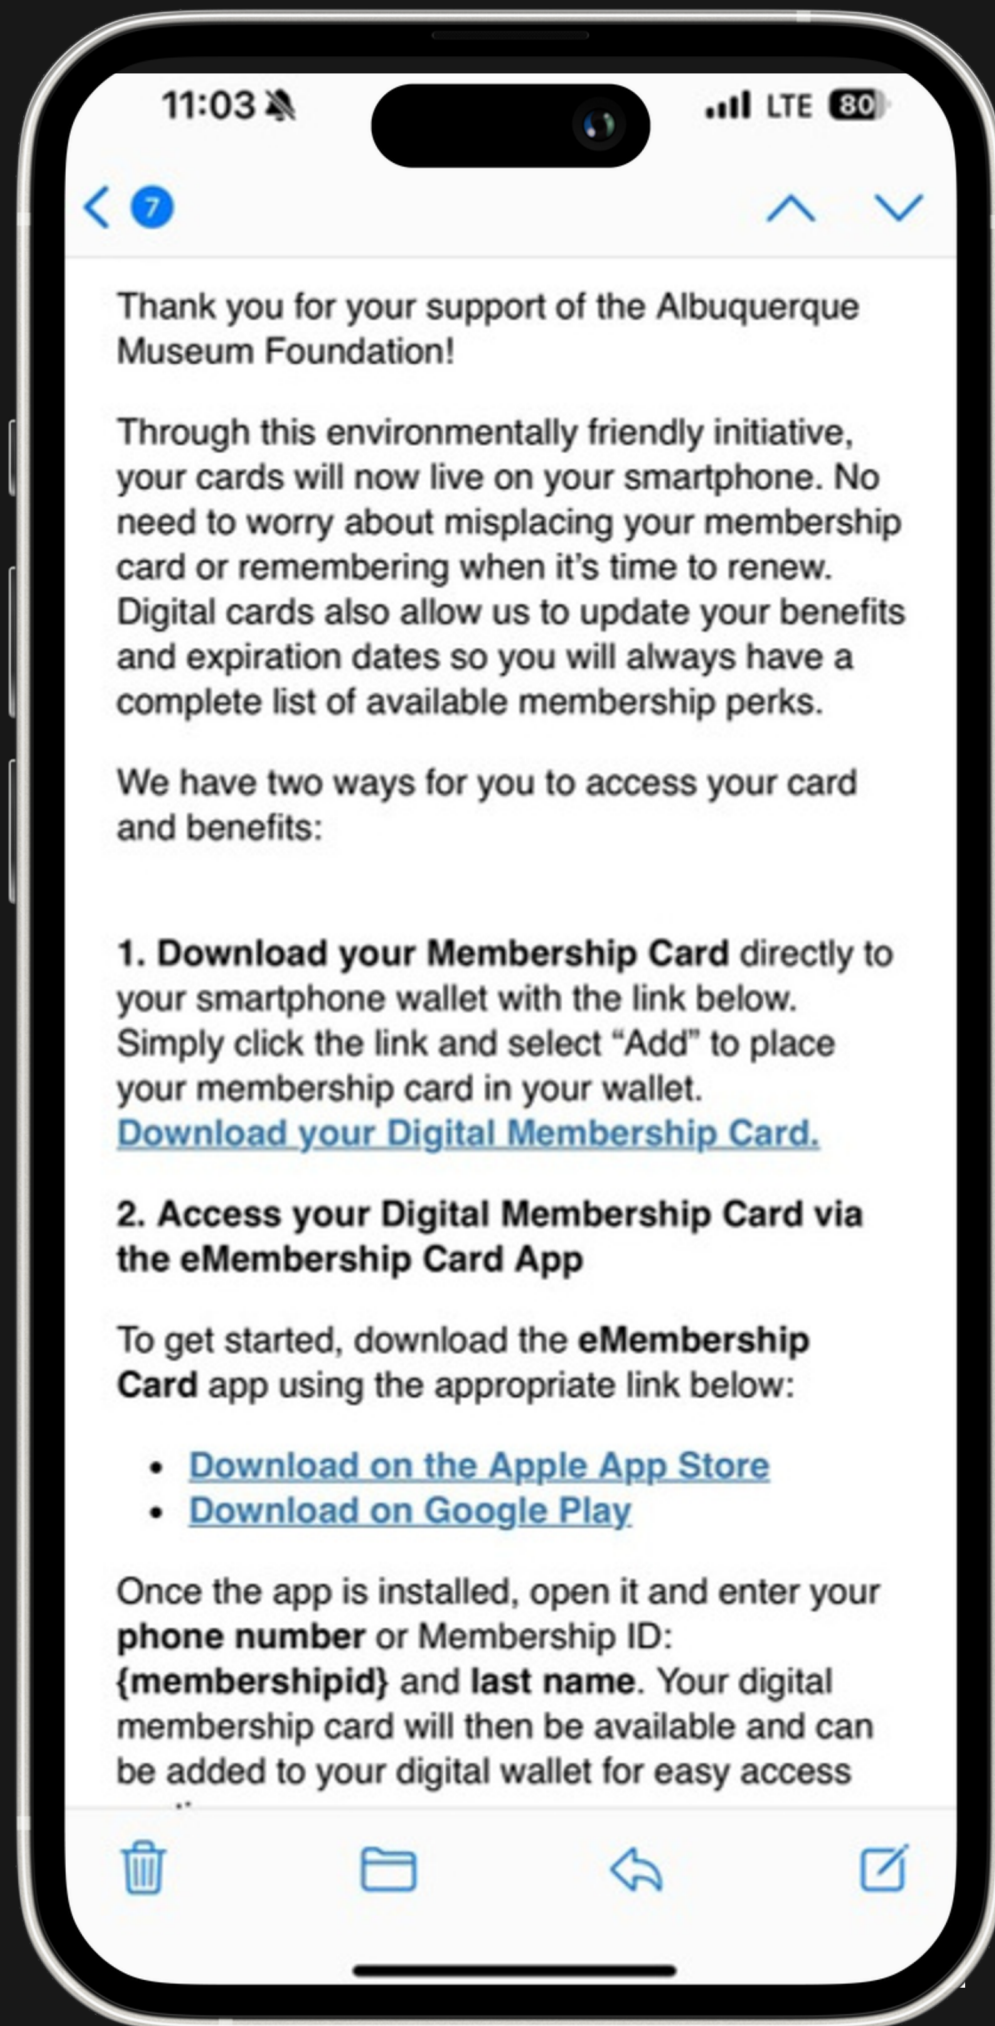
11:03

LTE 80

7

Thank you for your support of the Albuquerque Museum Foundation!

Through this environmentally friendly initiative, your cards will now live on your smartphone. No need to worry about misplacing your membership card or remembering when it's time to renew. Digital cards also allow us to update your benefits and expiration dates so you will always have a complete list of available membership perks.

We have two ways for you to access your card and benefits:

**1. Download your Membership Card** directly to your smartphone wallet with the link below. Simply click the link and select "Add" to place your membership card in your wallet. Download your Digital Membership Card.

**2. Access your Digital Membership Card via the eMembership Card App**

To get started, download the **eMembership Card** app using the appropriate link below:

- Download on the Apple App Store
- Download on Google Play

Once the app is installed, open it and enter your **phone number** or Membership ID: **{membershipid}** and **last name**. Your digital membership card will then be available and can be added to your digital wallet for easy access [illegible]